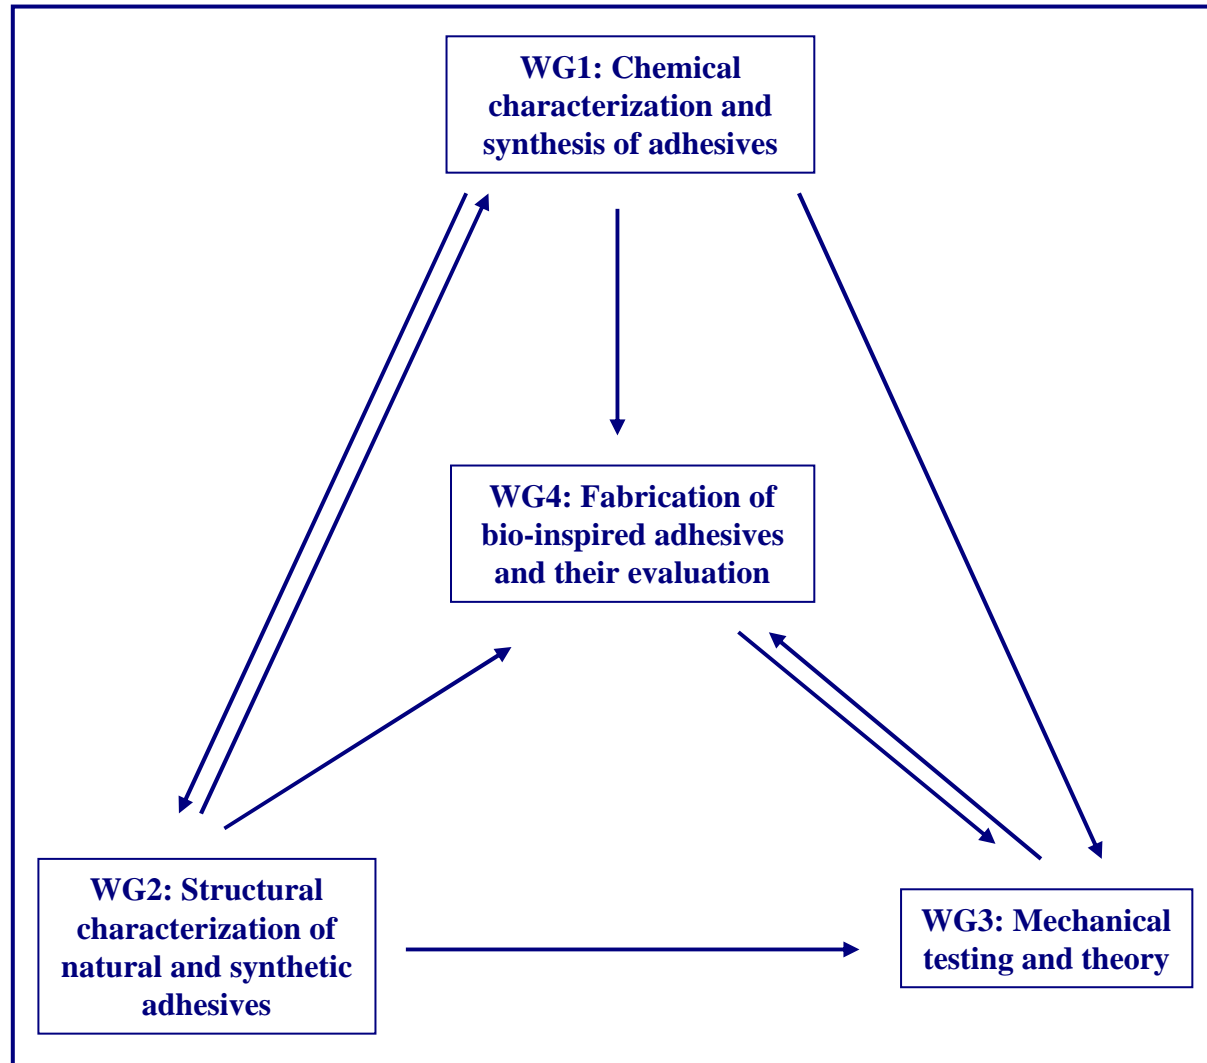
WG1: Chemical characterization and synthesis of adhesives

WG4: Fabrication of bio-inspired adhesives and their evaluation

WG2: Structural characterization of natural and synthetic adhesives

WG3: Mechanical testing and theory